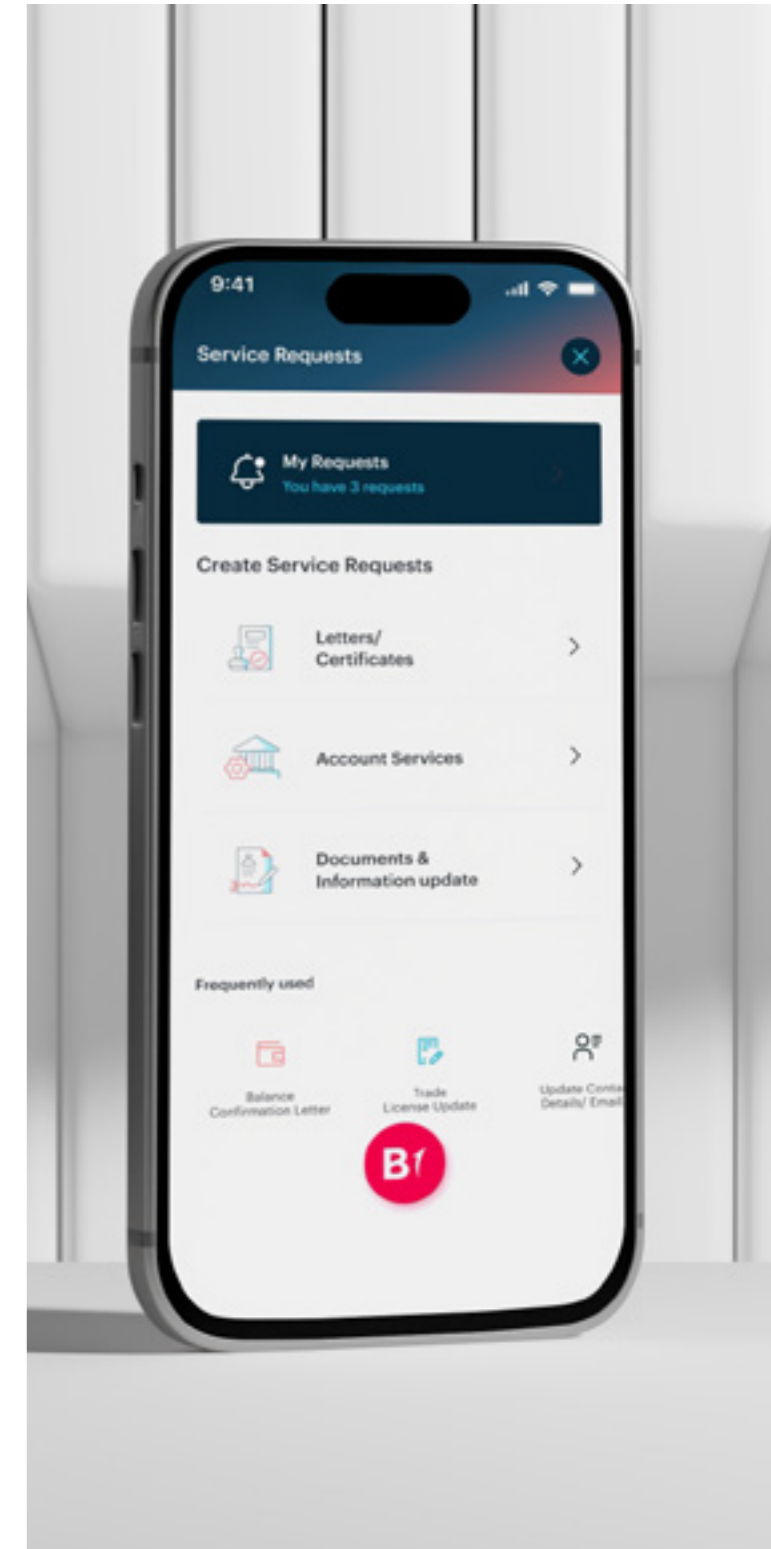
9:41

Service Requests

My Requests
You have 3 requests

Create Service Requests

Letters/ Certificates

Account Services

Documents & Information update

Frequently used

Balance Confirmation Letter

Trade License Update

Update Conta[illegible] Details/ Email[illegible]

B1